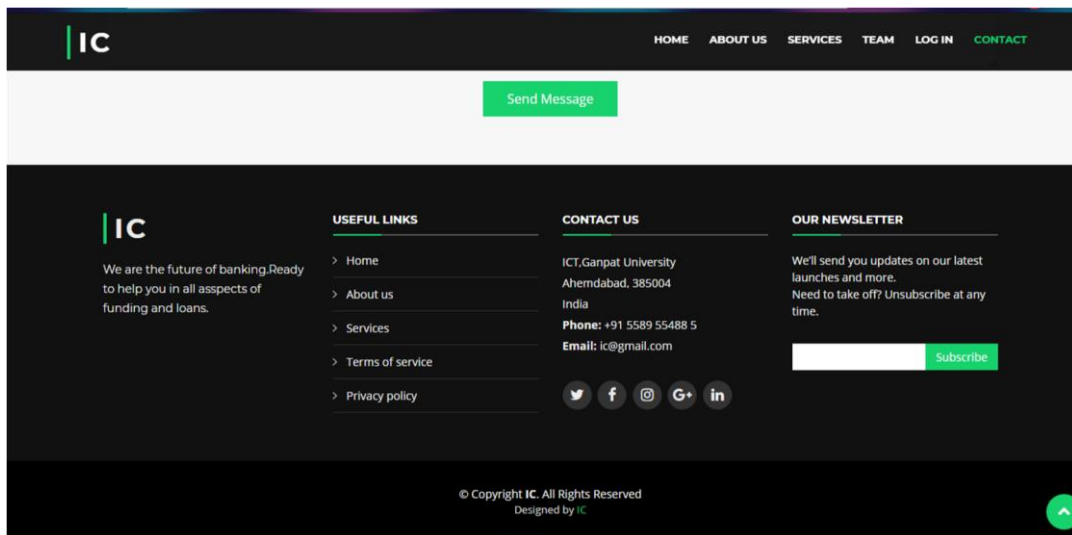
IC

HOME ABOUT US SERVICES TEAM LOG IN CONTACT

Send Message

IC

We are the future of banking.Ready to help you in all asspects of funding and loans.

USEFUL LINKS

Home
About us
Services
Terms of service
Privacy policy

CONTACT US

ICT,Ganpat University
Ahemdabad, 385004
India
**Phone:** +91 5589 55488 5
**Email:** ic@gmail.com

OUR NEWSLETTER

We'll send you updates on our latest launches and more.
Need to take off? Unsubscribe at any time.

Subscribe

© Copyright **IC**. All Rights Reserved
Designed by IC